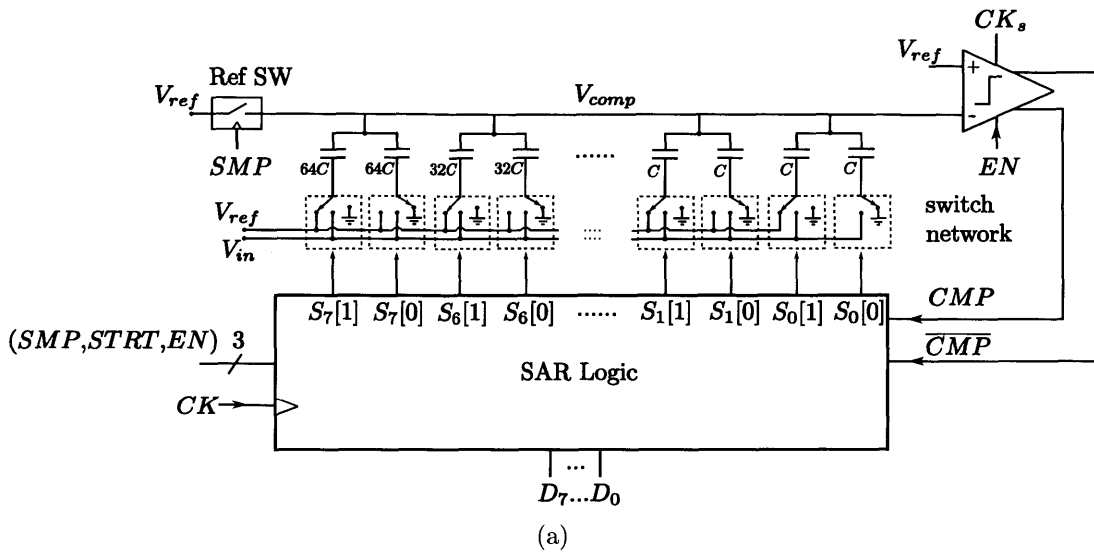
$CK_s$

$V_{ref}$

+

-

Ref SW

$V_{ref}$

$V_{comp}$

$SMP$

$EN$

$64C$ $64C$ $32C$ $32C$ ...... $C$ $C$ $C$ $C$

$V_{ref}$

$V_{in}$

switch network

$CMP$

$S_7[1]$ $S_7[0]$ $S_6[1]$ $S_6[0]$ ...... $S_1[1]$ $S_1[0]$ $S_0[1]$ $S_0[0]$

$(SMP, STRT, EN)$ 3

$\overline{CMP}$

SAR Logic

$CK$

...

$D_7 ... D_0$

(a)